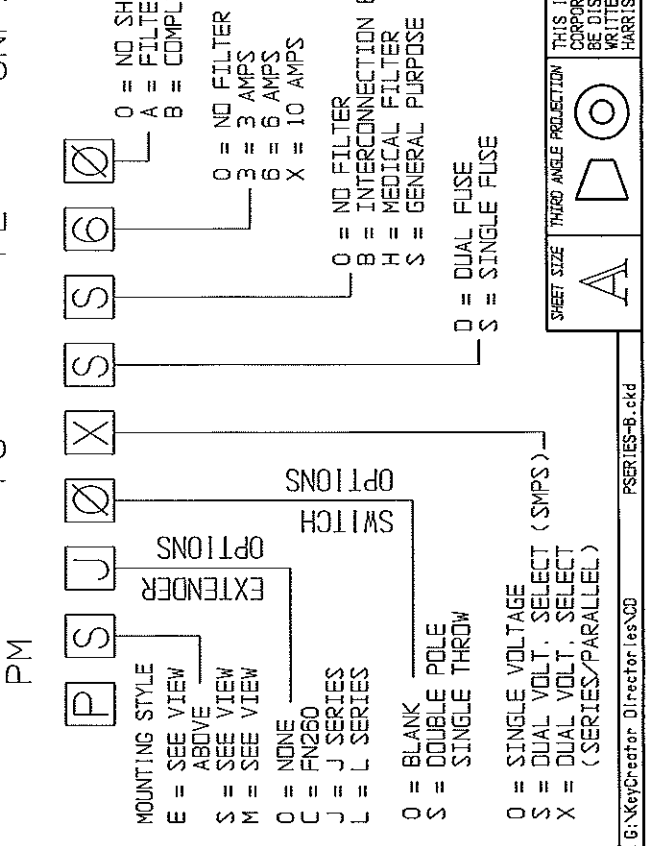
PM

P S J Ø X S S 6 Ø

MOUNTING STYLE
E = SEE VIEW ABOVE
S = SEE VIEW
M = SEE VIEW

EXTENDER OPTIONS
0 = NONE
C = FN260
J = J SERIES
L = L SERIES

SWITCH OPTIONS
0 = BLANK
S = DOUBLE POLE SINGLE THROW

0 = SINGLE VOLTAGE
S = DUAL VOLT. SELECT (SMPS)
X = DUAL VOLT. SELECT (SERIES/PARALLEL)

D = DUAL FUSE
S = SINGLE FUSE

0 = NO FILTER
B = INTERCONNECTION B
H = MEDICAL FILTER
S = GENERAL PURPOSE

0 = NO FILTER
3 = 3 AMPS
6 = 6 AMPS
X = 10 AMPS

0 = NO SH
A = FILTE
B = COMPL

G:\KeyCreator Directories\CD
PSERIES-B.ckd
SHEET SIZE
A
THIRD ANGLE PROJECTION
THIS I
CORPOR
BE DIS
WRITTE
HARRIS